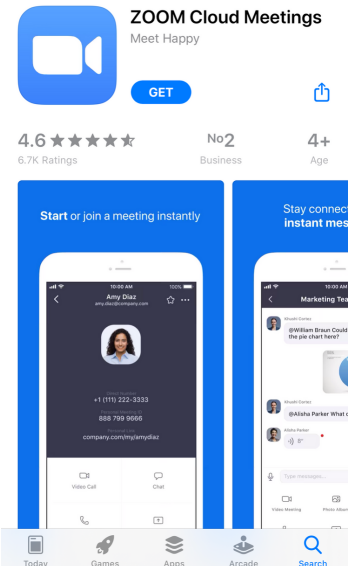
ZOOM Cloud Meetings
Meet Happy

GET

4.6 ★★★★★
6.7K Ratings

No2
Business

4+
Age

Start or join a meeting instantly

10:00 AM
100%

Amy Diaz
amy.diaz@company.com

+1 (111) 222-3333
888 799 9666
company.com/my/amydiaz

Video Call
Chat

Stay connect
instant mes

10:00 AM
Marketing Tea

@William Braun Could the pie chart here?

@Alisha Parker What c

Type messages...

Video Meeting
Photo Album

Today
Games
Apps
Arcade
Search